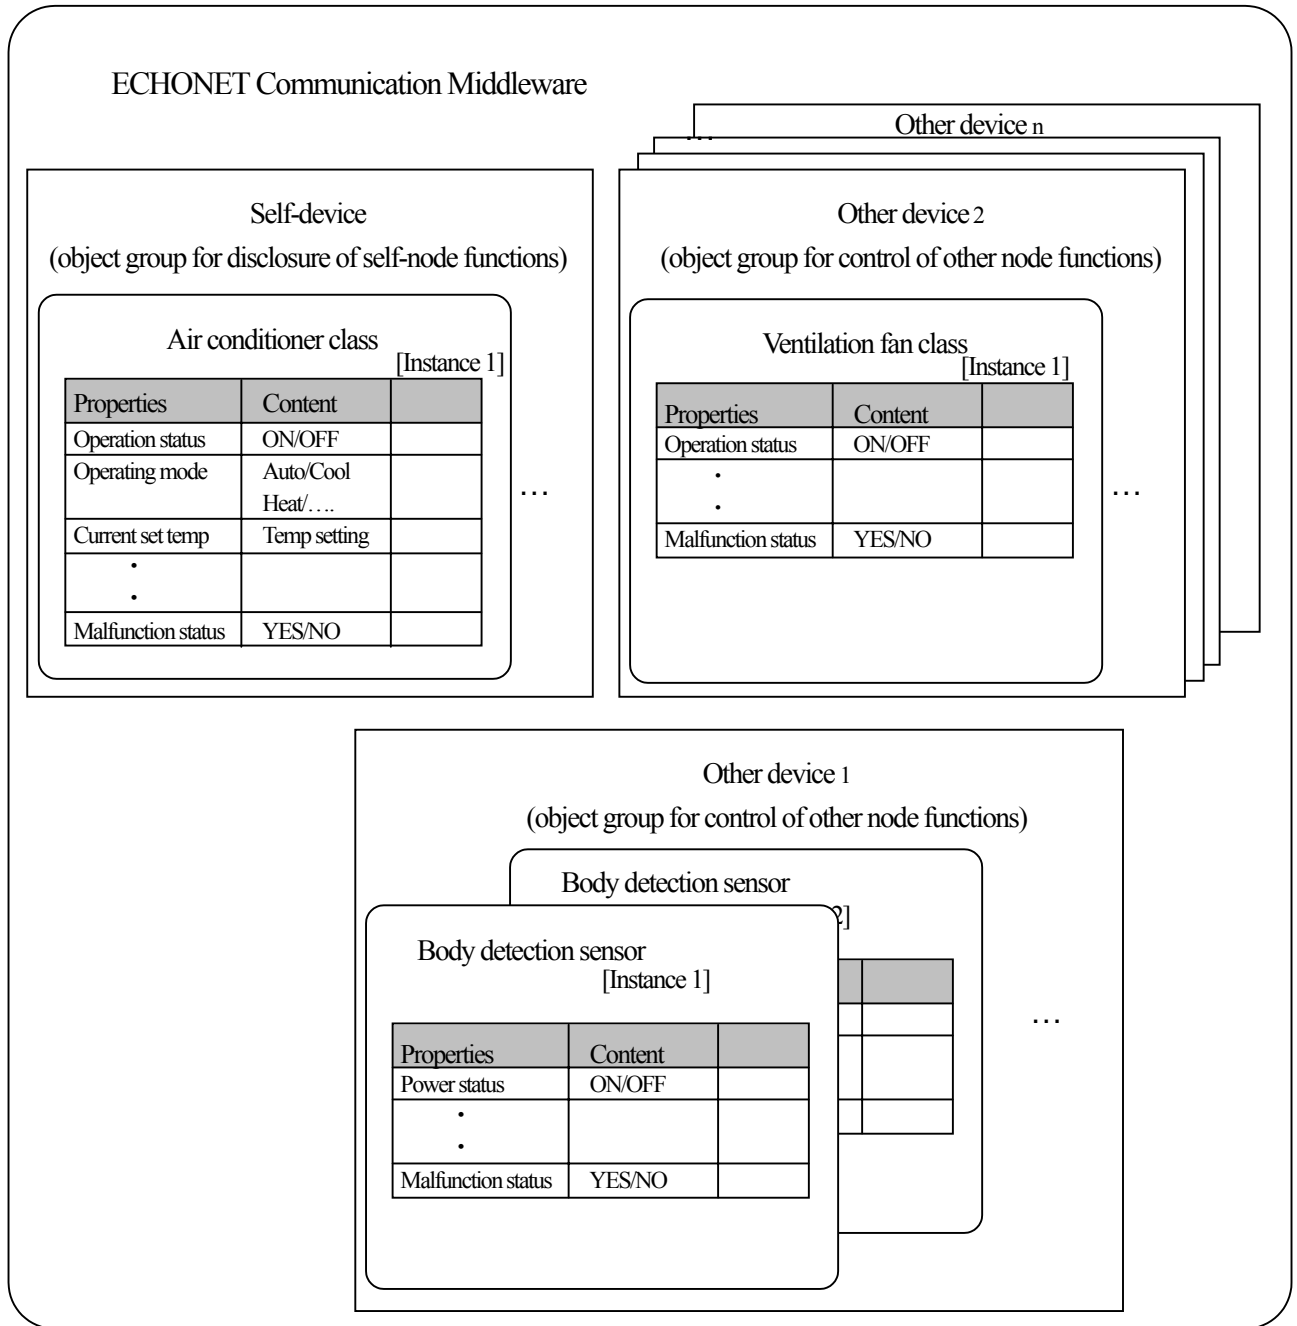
ECHONET Communication Middleware

…

Other device n

Self-device
(object group for disclosure of self-node functions)

Air conditioner class
[Instance 1]

| Properties | Content | |
|---|---|---|
| Operation status | ON/OFF | |
| Operating mode | Auto/Cool Heat/…. | |
| Current set temp | Temp setting | |
| • • | | |
| Malfunction status | YES/NO | |

…

Other device 2
(object group for control of other node functions)

Ventilation fan class
[Instance 1]

| Properties | Content | |
|---|---|---|
| Operation status | ON/OFF | |
| • • | | |
| Malfunction status | YES/NO | |

…

Other device 1
(object group for control of other node functions)

Body detection sensor
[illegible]2]

Body detection sensor
[Instance 1]

| Properties | Content | |
|---|---|---|
| Power status | ON/OFF | |
| • • | | |
| Malfunction status | YES/NO | |

…